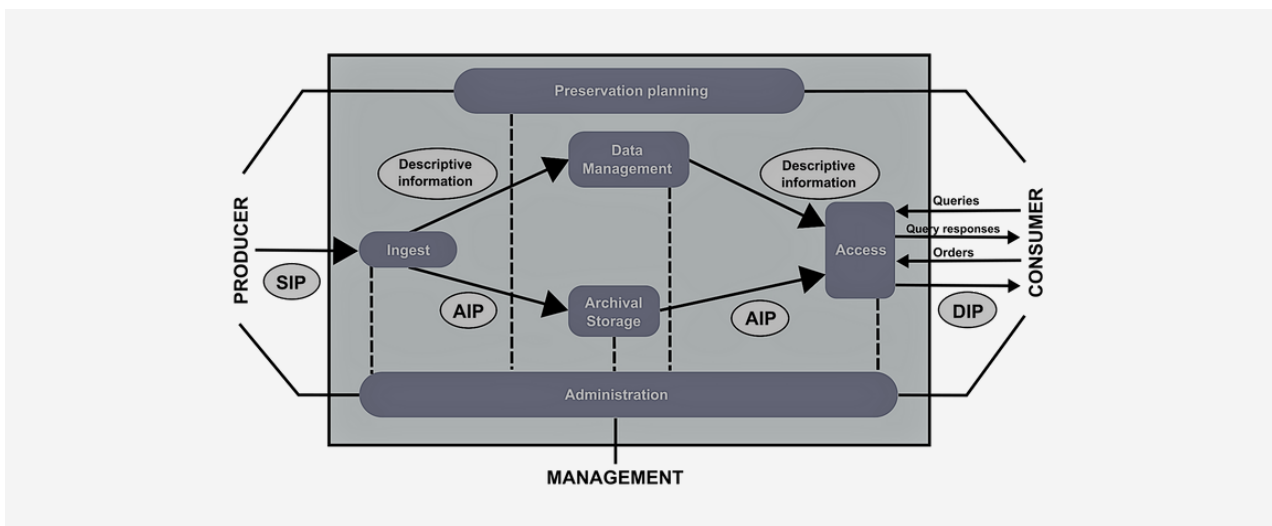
Preservation planning

PRODUCER

SIP

Descriptive information

Ingest

AIP

Data Management

Archival Storage

AIP

Descriptive information

Access

Queries

Query responses

Orders

CONSUMER

DIP

Administration

MANAGEMENT